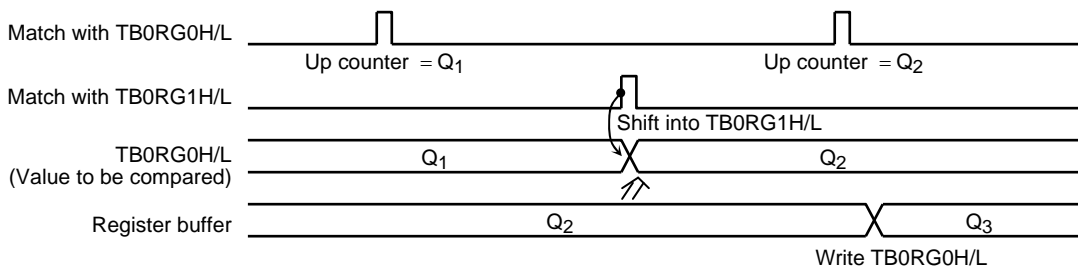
Match with TB0RG0H/L

Up counter $= Q_1$

Up counter $= Q_2$

Match with TB0RG1H/L

Shift into TB0RG1H/L

TB0RG0H/L
(Value to be compared)

$Q_1$

$Q_2$

Register buffer

$Q_2$

$Q_3$

Write TB0RG0H/L